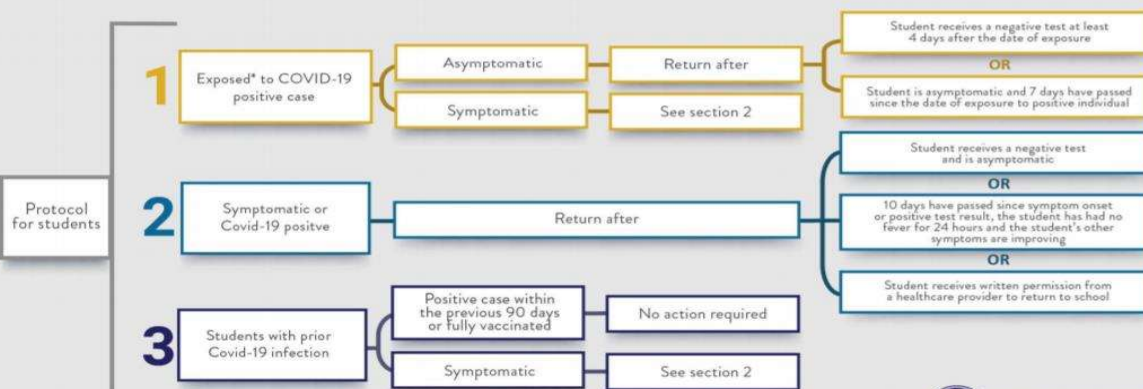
Protocol for students

1

Exposed* to COVID-19 positive case

Asymptomatic

Return after

Student receives a negative test at least 4 days after the date of exposure

OR

Student is asymptomatic and 7 days have passed since the date of exposure to positive individual

Symptomatic

See section 2

2

Symptomatic or Covid-19 positve

Return after

Student receives a negative test and is asymptomatic

OR

10 days have passed since symptom onset or positive test result, the student has had no fever for 24 hours and the student's other symptoms are improving

OR

Student receives written permission from a healthcare provider to return to school

3

Students with prior Covid-19 infection

Positive case within the previous 90 days or fully vaccinated

No action required

Symptomatic

See section 2